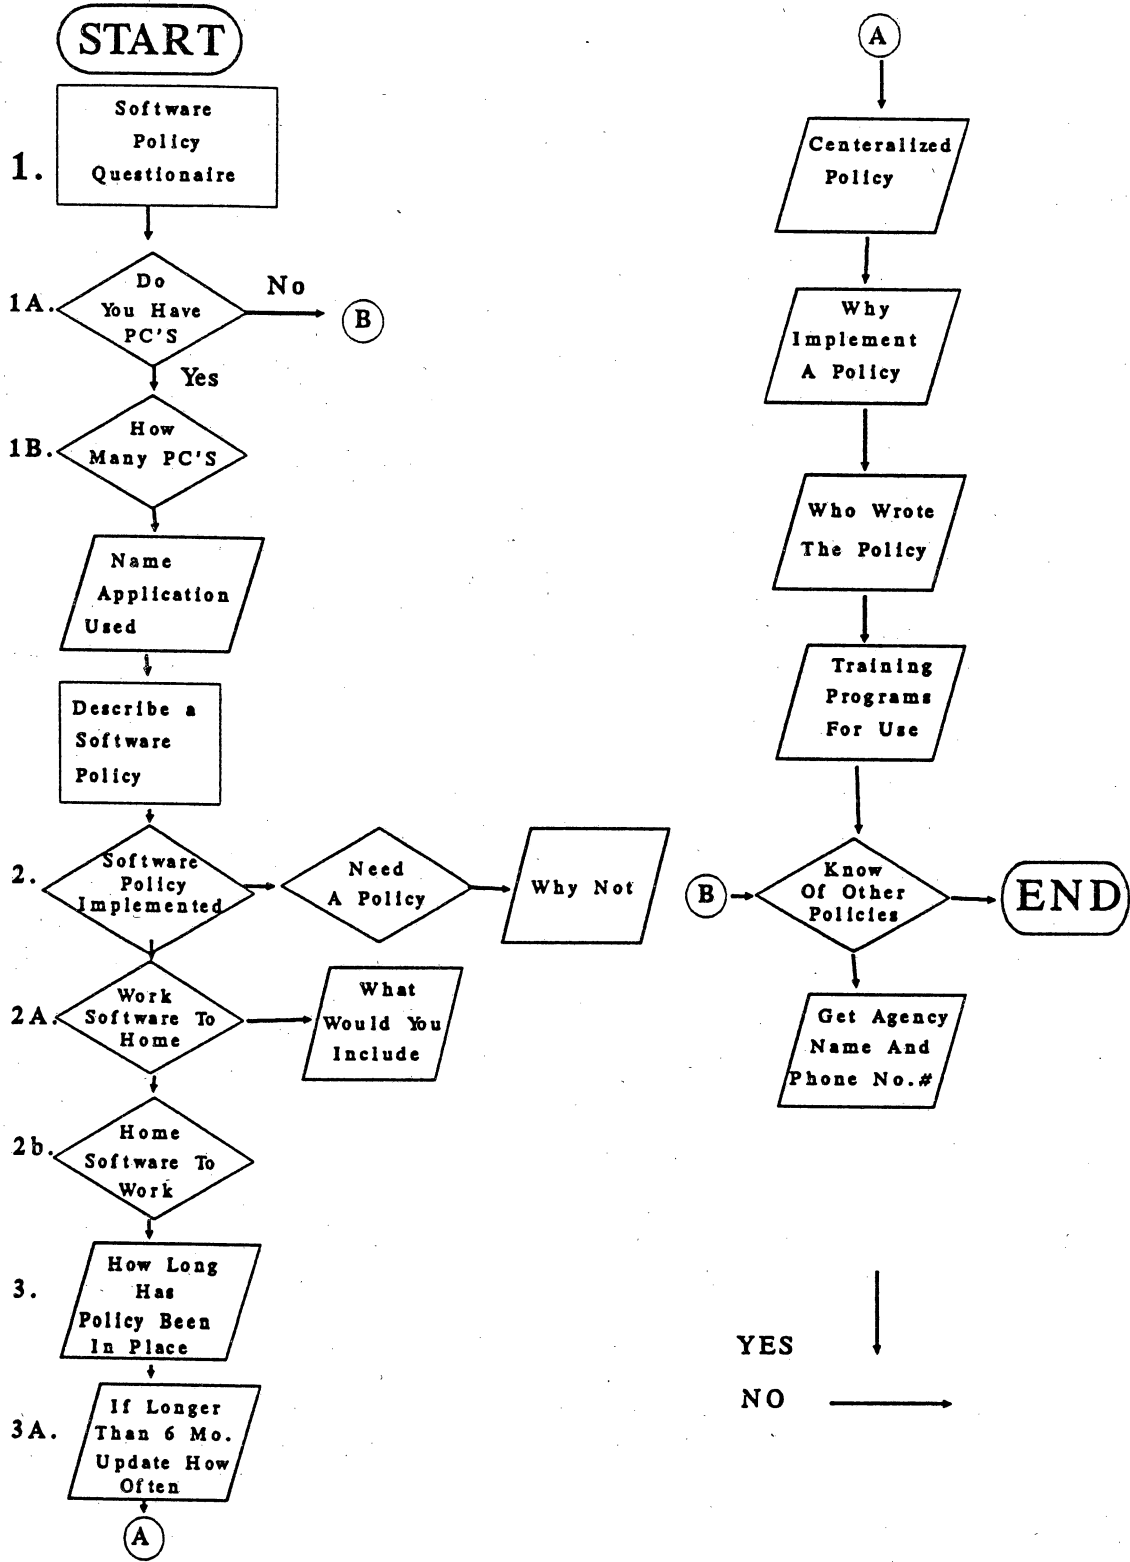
START

1. Software Policy Questionaire

1A. Do You Have PC'S

No

B

Yes

1B. How Many PC'S

Name Application Used

Describe a Software Policy

2. Software Policy Implemented

Need A Policy

Why Not

2A. Work Software To Home

What Would You Include

2b. Home Software To Work

3. How Long Has Policy Been In Place

3A. If Longer Than 6 Mo. Update How Often

A

A

Centeralized Policy

Why Implement A Policy

Who Wrote The Policy

Training Programs For Use

B

Know Of Other Policies

END

Get Agency Name And Phone No.#

YES

NO